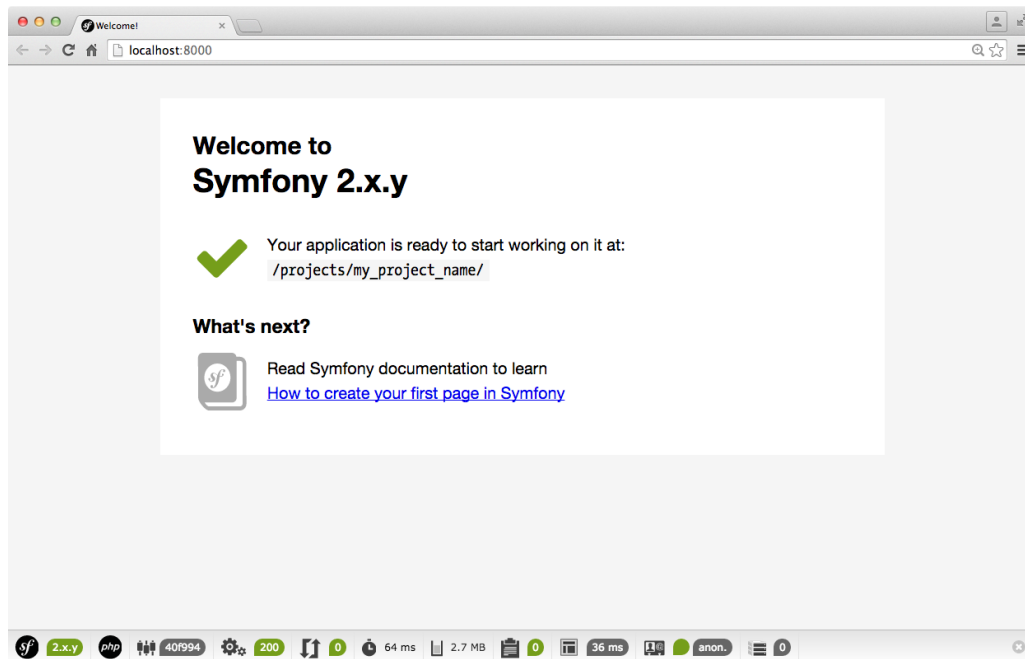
Welcome!

localhost:8000

Welcome to
Symfony 2.x.y

Your application is ready to start working on it at:
/projects/my_project_name/

What's next?

Read Symfony documentation to learn
How to create your first page in Symfony

sf 2.x.y php 40f994 200 0 64 ms 2.7 MB 0 36 ms anon. 0